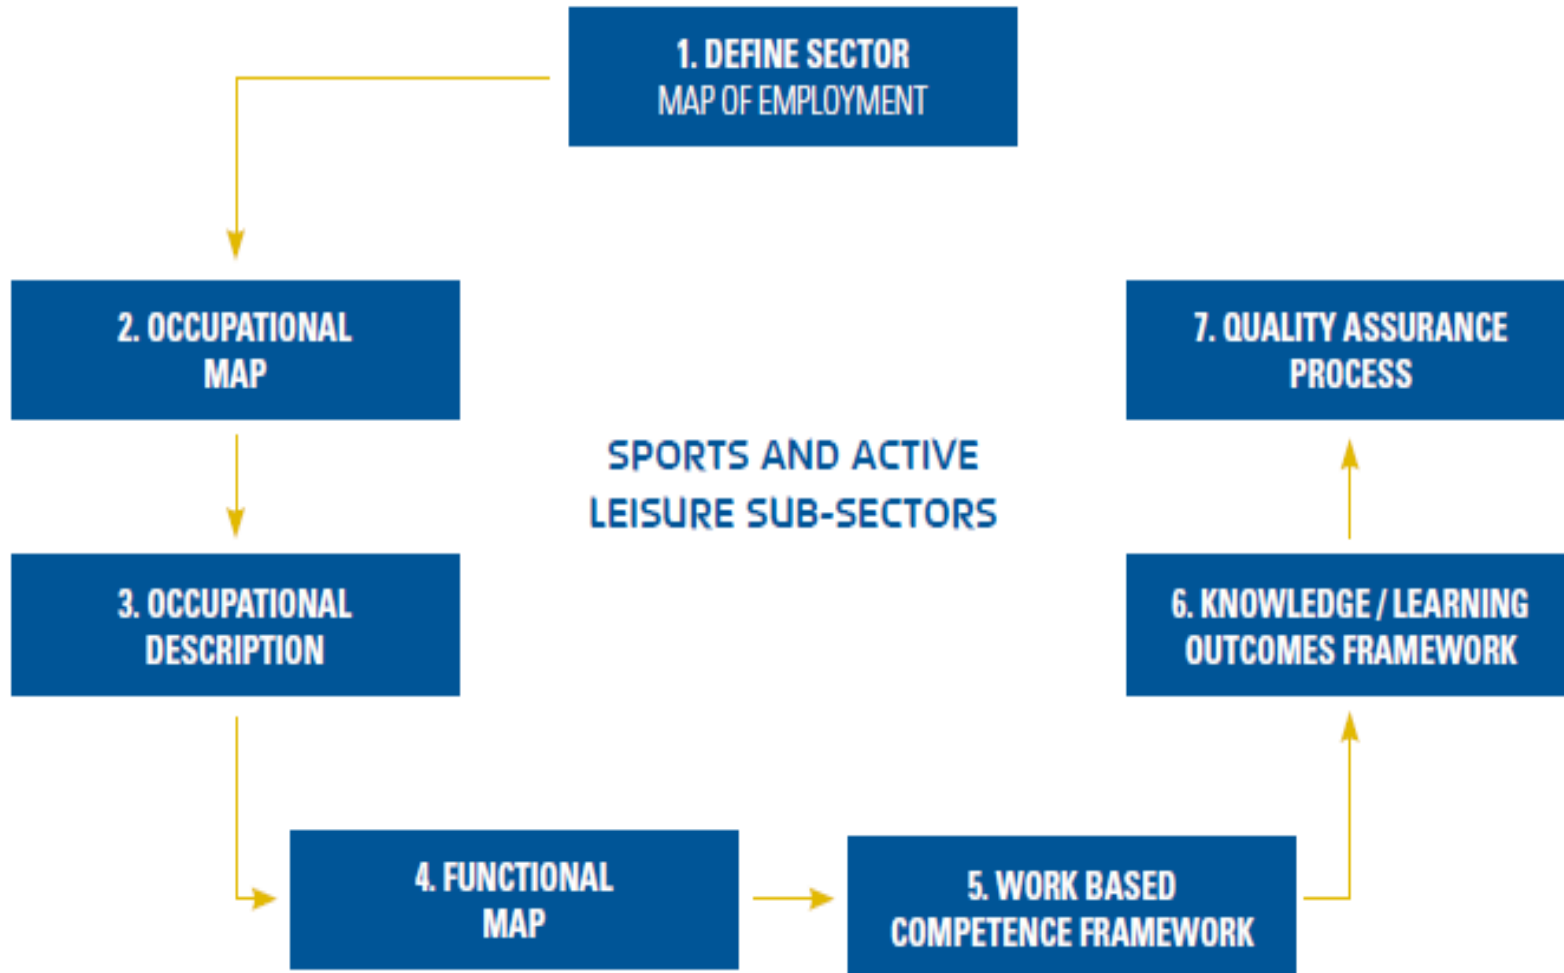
1. DEFINE SECTOR
MAP OF EMPLOYMENT

2. OCCUPATIONAL MAP

7. QUALITY ASSURANCE PROCESS

SPORTS AND ACTIVE LEISURE SUB-SECTORS

3. OCCUPATIONAL DESCRIPTION

6. KNOWLEDGE / LEARNING OUTCOMES FRAMEWORK

4. FUNCTIONAL MAP

5. WORK BASED COMPETENCE FRAMEWORK